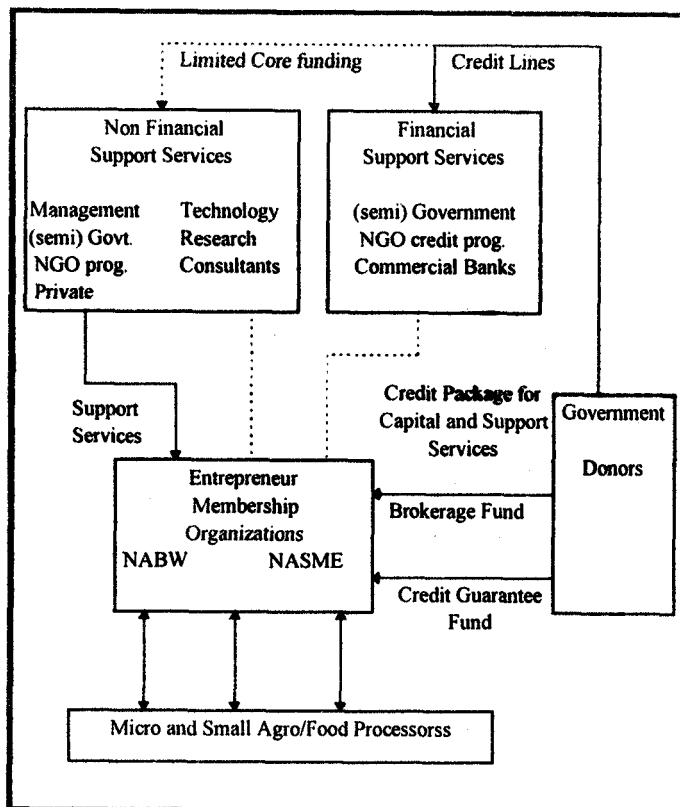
Limited Core funding

Credit Lines

Non Financial Support Services

Management
(semi) Govt.
NGO prog.
Private

Technology
Research
Consultants

Financial Support Services

(semi) Government
NGO credit prog.
Commercial Banks

Support Services

Credit Package for Capital and Support Services

Government

Donors

Entrepreneur Membership Organizations

NABW

NASME

Brokerage Fund

Credit Guarantee Fund

Micro and Small Agro/Food Processorss